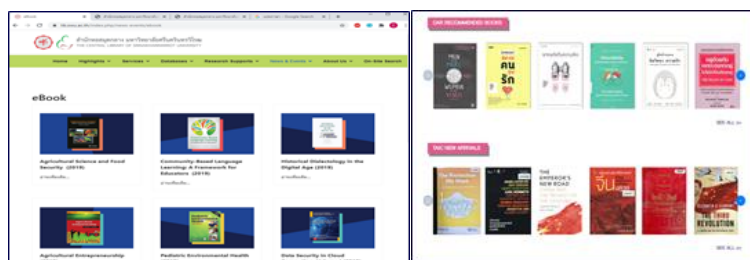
eBook

Home Highlights Services Databases Research Supports News & Events About Us On-Site Search

eBook

Agricultural Science and Food Security (2018)

Community-Based Language Learning: A Framework for Educators (2019)

Historical Dialectology in the Digital Age (2019)

Agricultural Entrepreneurship

Pediatric Environmental Health

Data Security in Cloud

OUR RECOMMENDED BOOKS

TAC NEW ARRIVALS

THE EMPEROR'S NEW ROAD

THE THIRD REVOLUTION